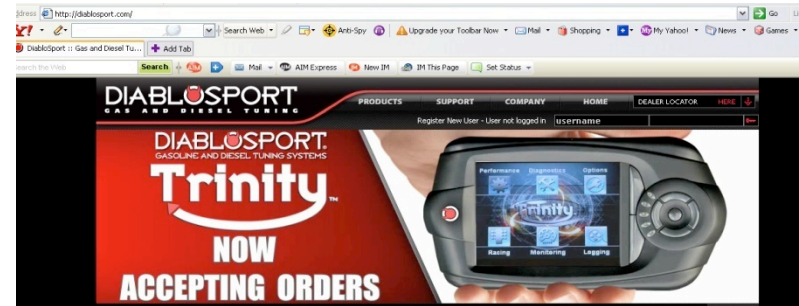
ddress http://diablosport.com/
Go
Y! · Search Web · Anti-Spy Upgrade your Toolbar Now · Mail · Shopping · My Yahoo! · News · Games
DiabloSport :: Gas and Diesel Tu... Add Tab
Search the Web Search Mail AIM Express New IM IM This Page Set Status

DIABLOSPORT GAS AND DIESEL TUNING
PRODUCTS SUPPORT COMPANY HOME DEALER LOCATOR HERE
Register New User - User not logged in username

DIABLOSPORT.
GASOLINE AND DIESEL TUNING SYSTEMS
Trinity™
NOW
ACCEPTING ORDERS

Performance Diagnostics Options
Trinity
Racing Monitoring Logging